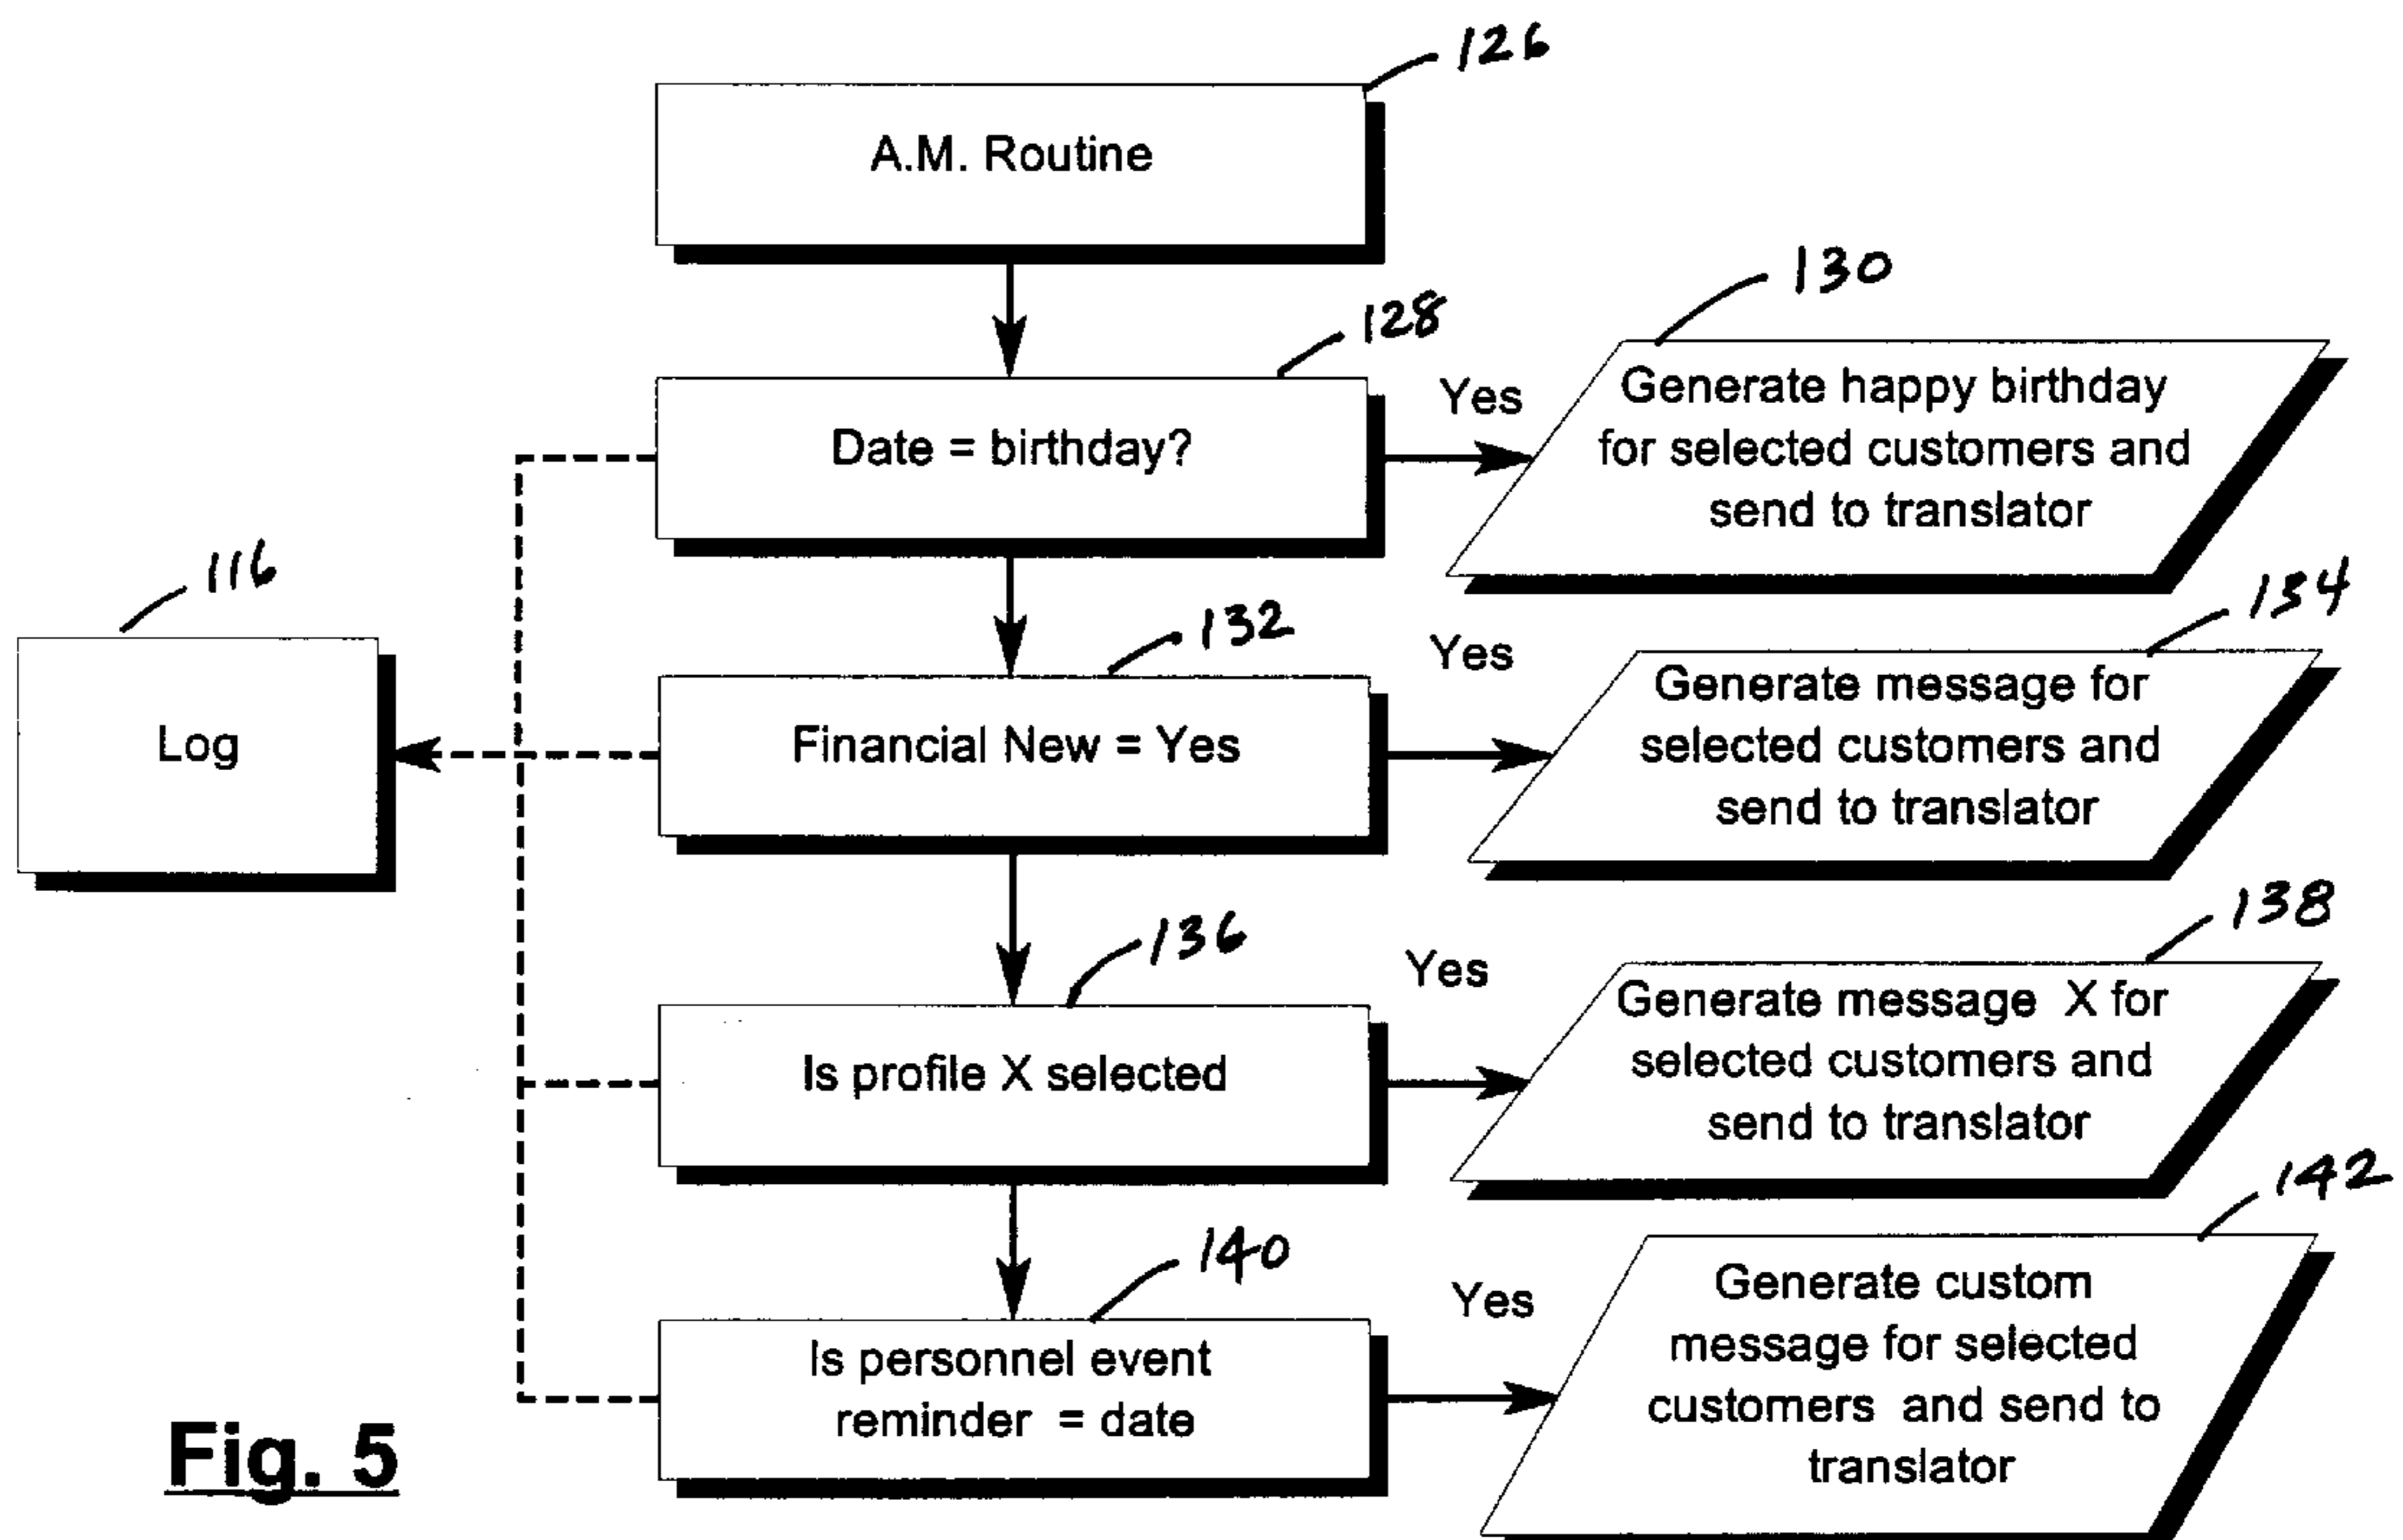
126

A.M. Routine

130

128

Yes

Generate happy birthday for selected customers and send to translator

Date = birthday?

116

134

132

Yes

Generate message for selected customers and send to translator

Log

Financial New = Yes

138

136

Yes

Generate message X for selected customers and send to translator

Is profile X selected

142

140

Yes

Generate custom message for selected customers and send to translator

Is personnel event reminder = date

Fig. 5